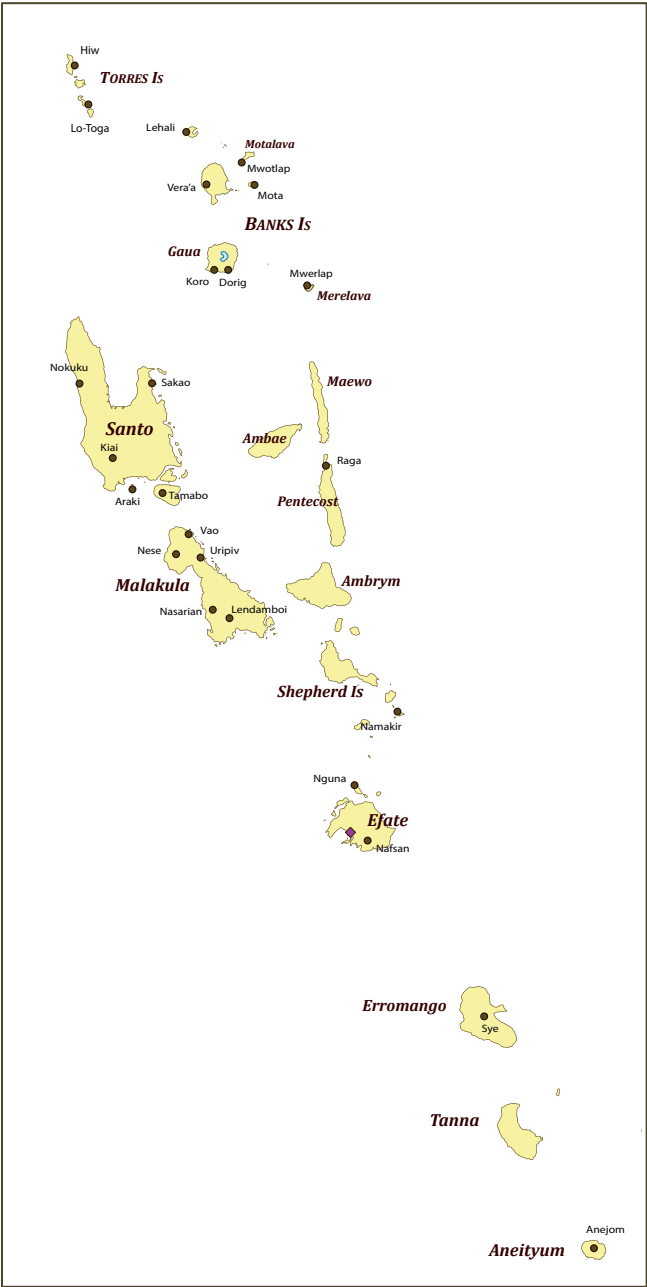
Hiw
TORRES IS
Lo-Toga
Lehali
Motalava
Mwotlap
Vera'a
Mota
BANKS IS
Gaua
Koro
Dorig
Mwerlap
Merelava
Nokuku
Sakao
Maewo
Santo
Kiai
Ambae
Raga
Araki
Tamabo
Pentecost
Vao
Nese
Uripiv
Malakula
Ambrym
Nasarian
Lendamboi
Shepherd Is
Namakir
Nguna
Efate
Nafsan
Erromango
Sye
Tanna
Anejom
Aneityum